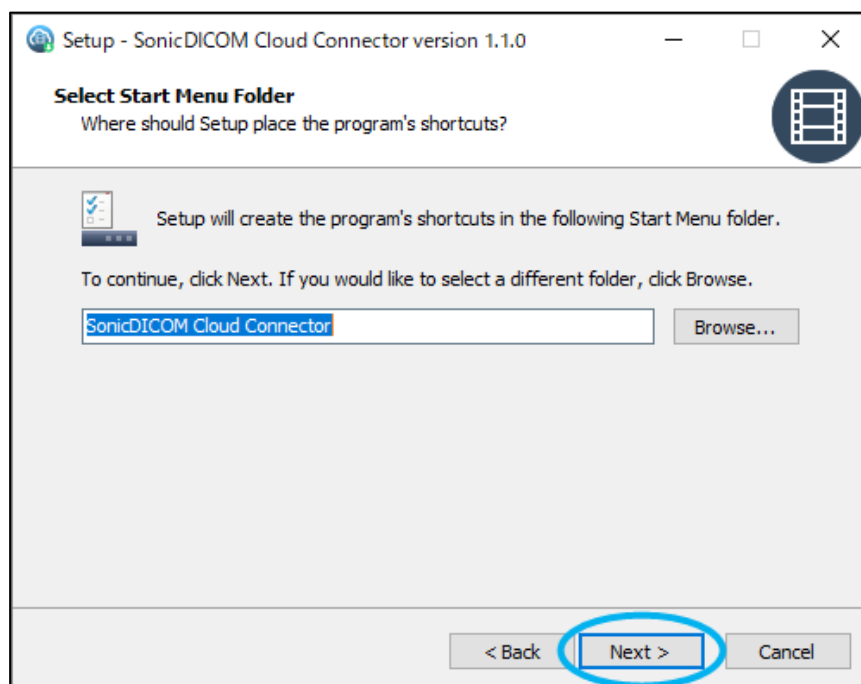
Setup - SonicDICOM Cloud Connector version 1.1.0

Select Start Menu Folder
Where should Setup place the program's shortcuts?

Setup will create the program's shortcuts in the following Start Menu folder.

To continue, click Next. If you would like to select a different folder, click Browse.

SonicDICOM Cloud Connector

Browse...

< Back

Next >

Cancel